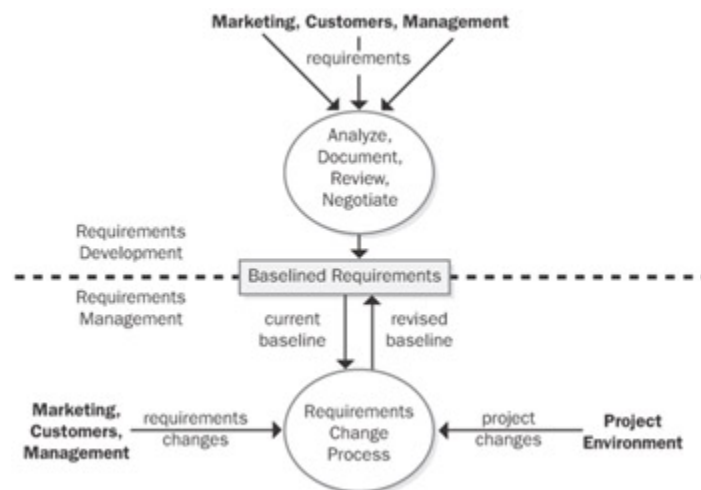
Marketing, Customers, Management

requirements

Analyze, Document, Review, Negotiate

Requirements Development

Baselined Requirements

Requirements Management

current baseline

revised baseline

Marketing, Customers, Management

requirements changes

Requirements Change Process

project changes

Project Environment